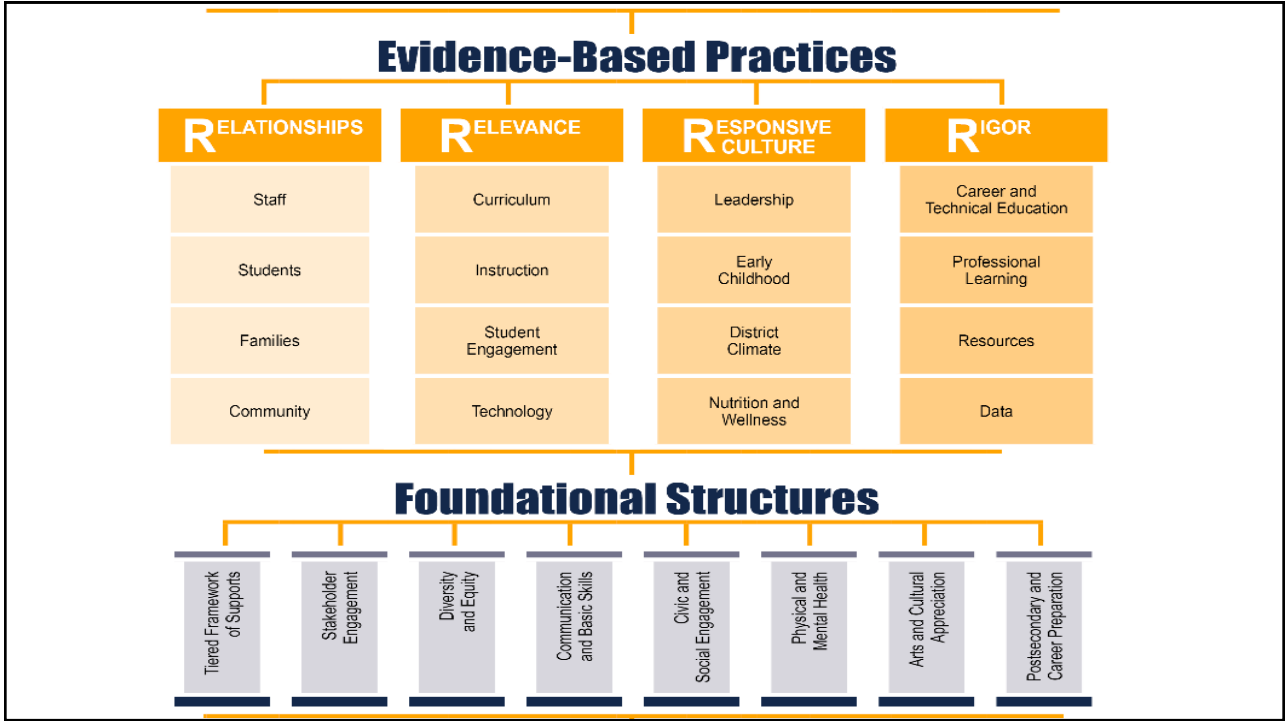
Evidence-Based Practices

RELATIONSHIPS

Staff

Students

Families

Community

RELEVANCE

Curriculum

Instruction

Student Engagement

Technology

RESPONSIVE CULTURE

Leadership

Early Childhood

District Climate

Nutrition and Wellness

RIGOR

Career and Technical Education

Professional Learning

Resources

Data

Foundational Structures

Tiered Framework of Supports

Stakeholder Engagement

Diversity and Equity

Communication and Basic Skills

Civic and Social Engagement

Physical and Mental Health

Arts and Cultural Appreciation

Postsecondary and Career Preparation